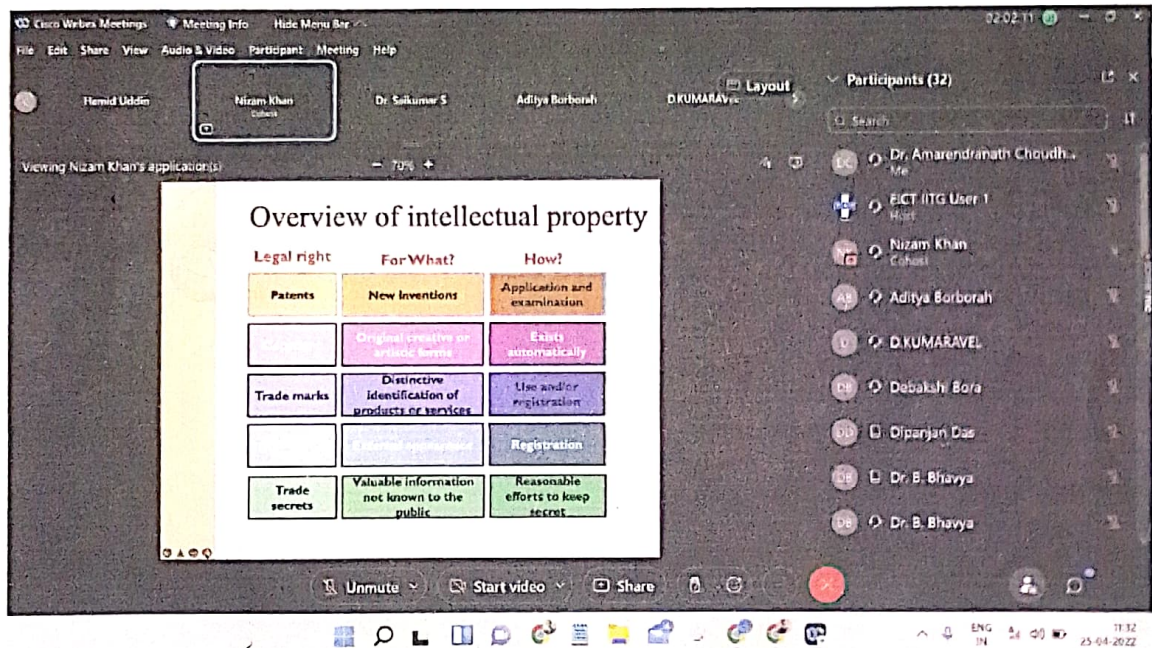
Cisco Webex Meetings   Meeting Info   Hide Menu Bar

02:02:11

File   Edit   Share   View   Audio & Video   Participant   Meeting   Help

Hamid Uddin   Nizam Khan Cohost   Dr. Saikumar S   Aditya Borborah   D.KUMARAVEL

Layout

Viewing Nizam Khan's application(s)   — 70% +

Overview of intellectual property

| Legal right | For What? | How? |
|---|---|---|
| Patents | New Inventions | Application and examination |
| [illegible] | Original creative or artistic forms | Exists automatically |
| Trade marks | Distinctive identification of products or services | Use and/or registration |
| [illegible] | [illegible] | Registration |
| Trade secrets | Valuable information not known to the public | Reasonable efforts to keep secret |

Participants (32)

Search

Dr. Amarendranath Choudh... Me

EICT IITG User 1 Host

Nizam Khan Cohost

Aditya Borborah

D.KUMARAVEL

Debakshi Bora

Dipanjan Das

Dr. B. Bhavya

Dr. B. Bhavya

Unmute   Start video   Share

ENG IN   11:32 25-04-2022